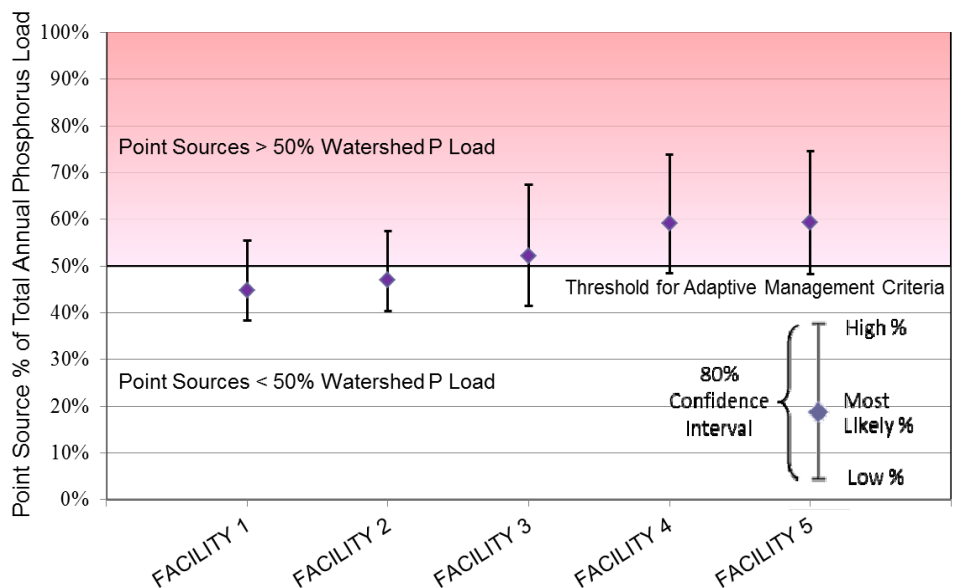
Point Source % of Total Annual Phosphorus Load

100%
90%
80%
70%
60%
50%
40%
30%
20%
10%
0%

Point Sources > 50% Watershed P Load

Threshold for Adaptive Management Criteria

Point Sources < 50% Watershed P Load

80% Confidence Interval

High %

Most Likely %

Low %

FACILITY 1
FACILITY 2
FACILITY 3
FACILITY 4
FACILITY 5